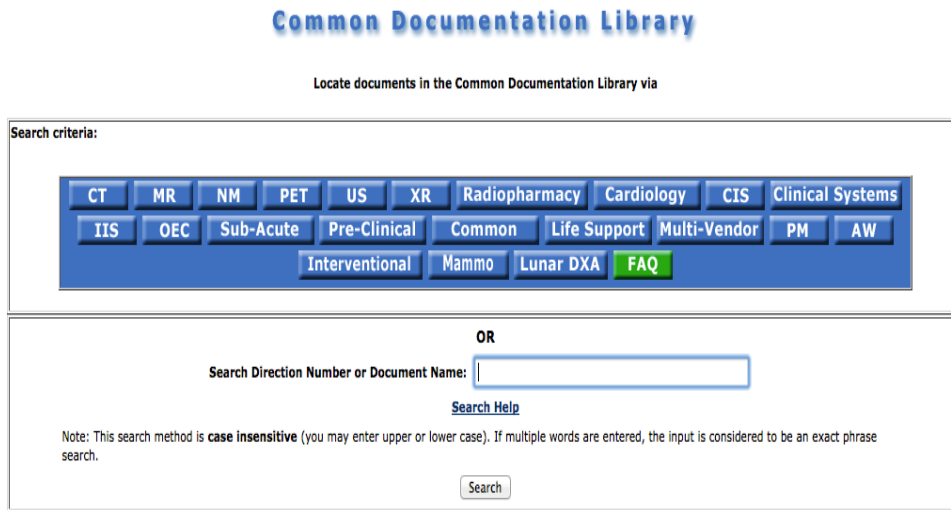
Common Documentation Library

Locate documents in the Common Documentation Library via

Search criteria:

CT MR NM PET US XR Radiopharmacy Cardiology CIS Clinical Systems
IIS OEC Sub-Acute Pre-Clinical Common Life Support Multi-Vendor PM AW
Interventional Mammo Lunar DXA FAQ

OR

Search Direction Number or Document Name:

Search Help

Note: This search method is **case insensitive** (you may enter upper or lower case). If multiple words are entered, the input is considered to be an exact phrase search.

Search